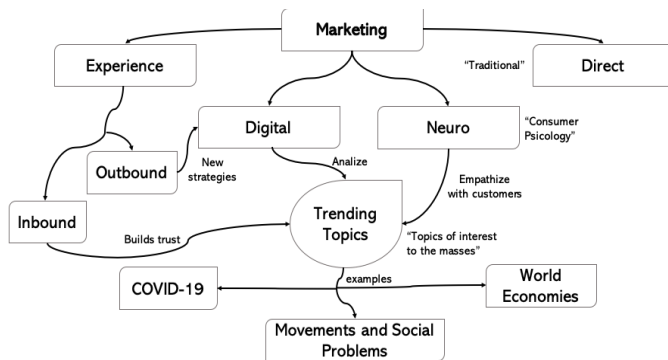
Marketing

Experience

"Traditional"

Direct

Digital

Neuro

"Consumer Psicology"

Outbound

New strategies

Analize

Empathize with customers

Inbound

Builds trust

Trending Topics

"Topics of interest to the masses"

examples

COVID-19

World Economies

Movements and Social Problems